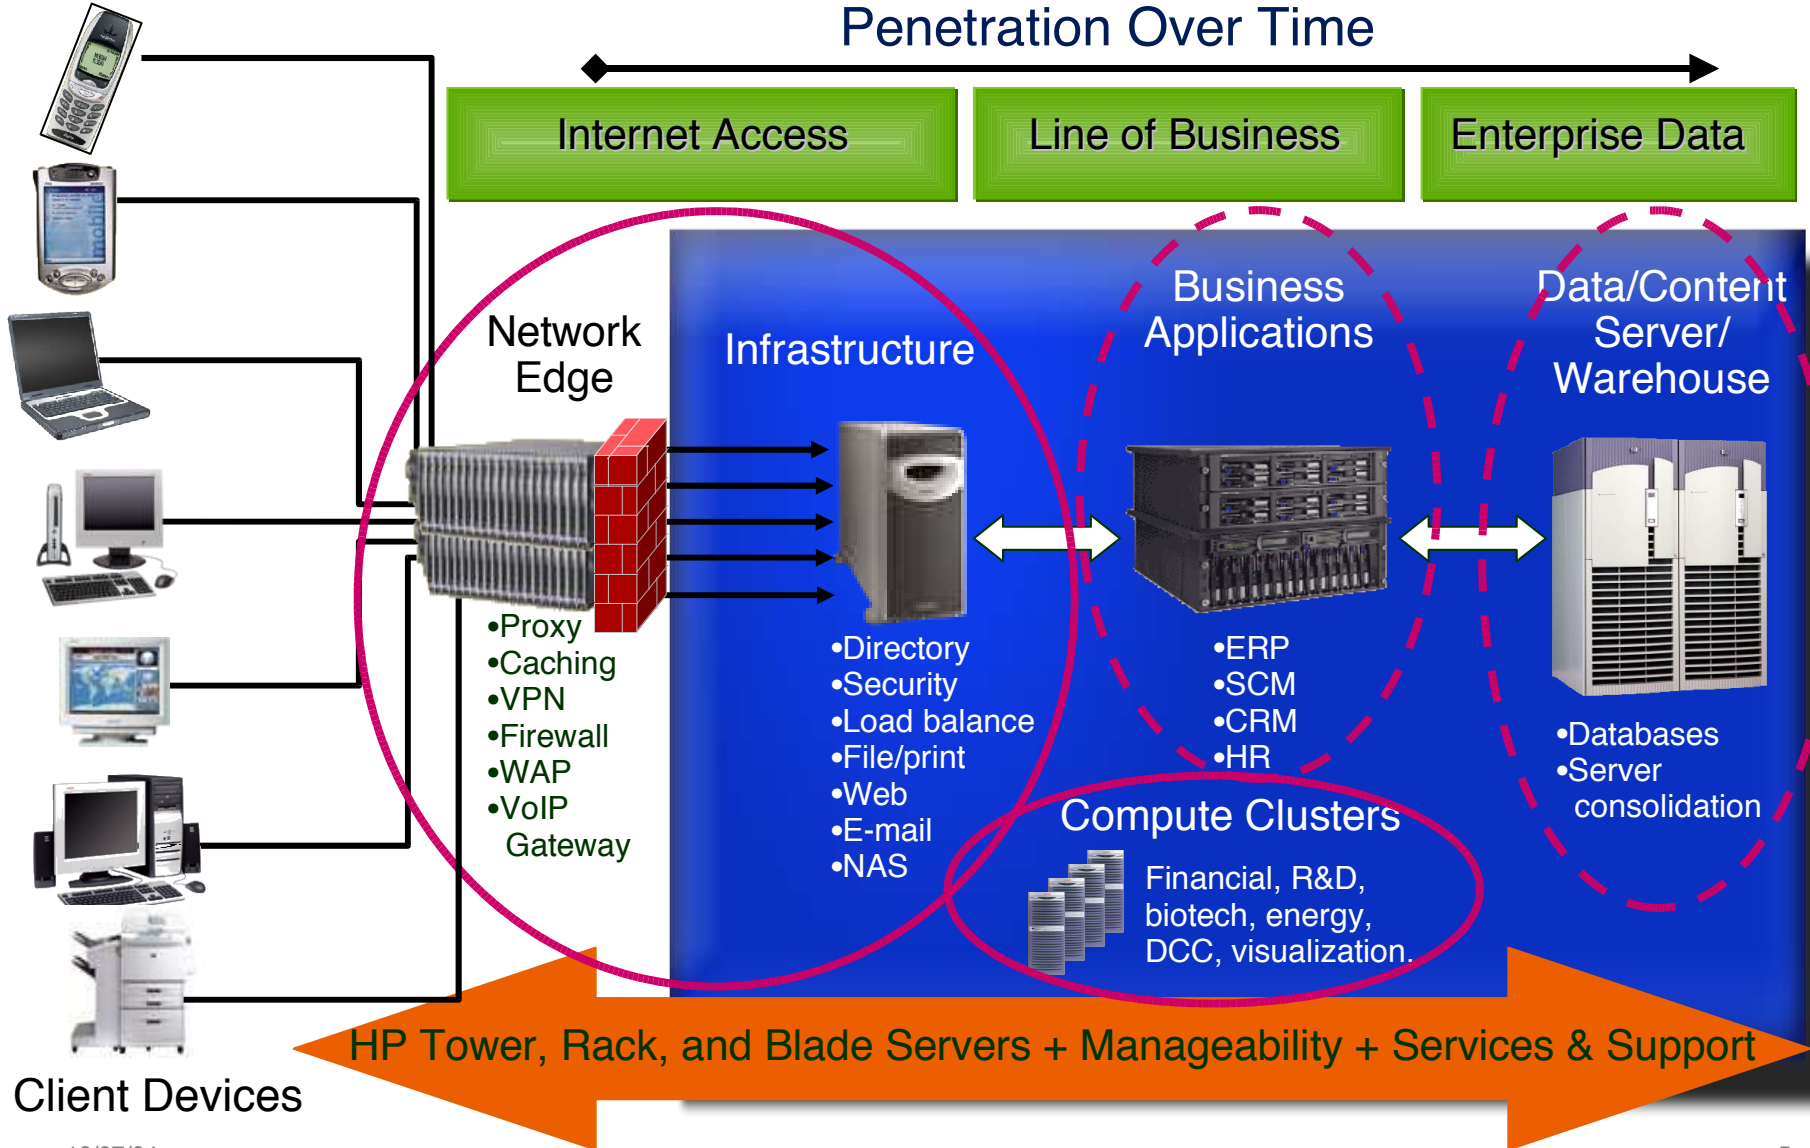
Penetration Over Time

Internet Access

Line of Business

Enterprise Data

Network Edge

•Proxy
•Caching
•VPN
•Firewall
•WAP
•VoIP Gateway

Infrastructure

•Directory
•Security
•Load balance
•File/print
•Web
•E-mail
•NAS

Business Applications

•ERP
•SCM
•CRM
•HR

Data/Content Server/ Warehouse

•Databases
•Server consolidation

Compute Clusters

Financial, R&D, biotech, energy, DCC, visualization.

HP Tower, Rack, and Blade Servers + Manageability + Services & Support

Client Devices